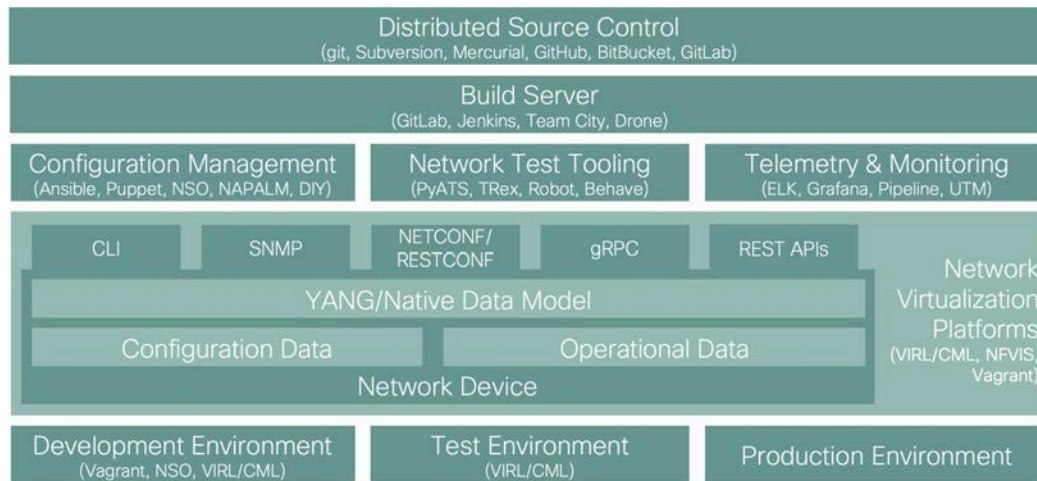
Distributed Source Control
(git, Subversion, Mercurial, GitHub, BitBucket, GitLab)

Build Server
(GitLab, Jenkins, Team City, Drone)

Configuration Management
(Ansible, Puppet, NSO, NAPALM, DIY)

Network Test Tooling
(PyATS, TRex, Robot, Behave)

Telemetry & Monitoring
(ELK, Grafana, Pipeline, UTM)

CLI

SNMP

NETCONF/ RESTCONF

gRPC

REST APIs

YANG/Native Data Model

Configuration Data

Operational Data

Network Device

Network Virtualization Platforms
(VIRL/CML, NFVIS, Vagrant)

Development Environment
(Vagrant, NSO, VIRL/CML)

Test Environment
(VIRL/CML)

Production Environment